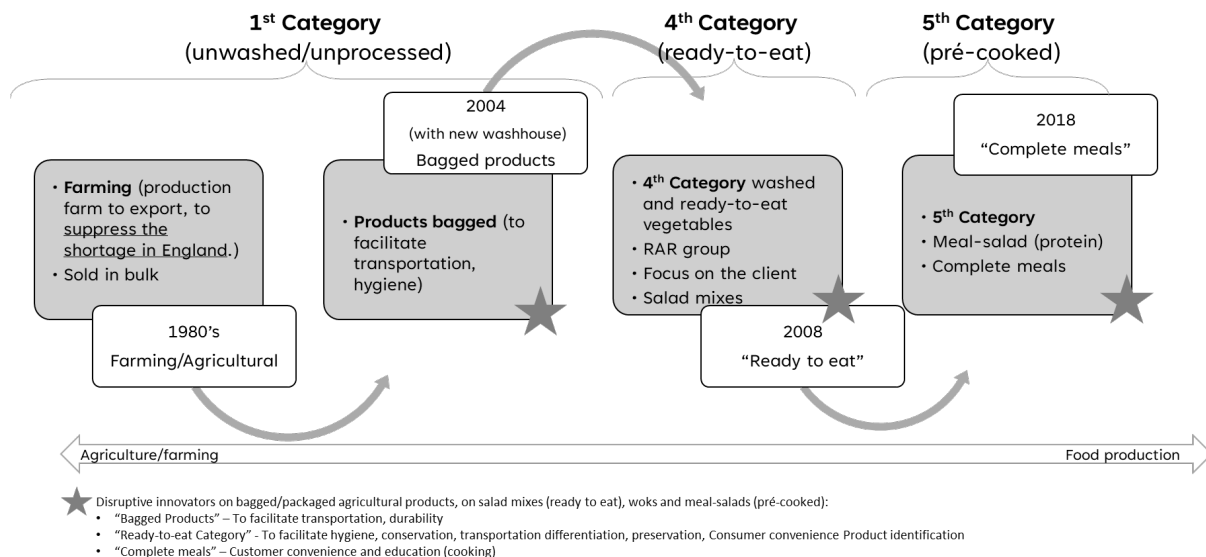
1$^{st}$ Category (unwashed/unprocessed)

4$^{th}$ Category (ready-to-eat)

5$^{th}$ Category (pré-cooked)

• Farming (production farm to export, to suppress the shortage in England.)
• Sold in bulk

1980's
Farming/Agricultural

2004
(with new washhouse)
Bagged products

• Products bagged (to facilitate transportation, hygiene)

• 4$^{th}$ Category washed and ready-to-eat vegetables
• RAR group
• Focus on the client
• Salad mixes

2008
"Ready to eat"

2018
"Complete meals"

• 5$^{th}$ Category
Meal-salad (protein)
• Complete meals

Agriculture/farming

Food production

Disruptive innovators on bagged/packaged agricultural products, on salad mixes (ready to eat), woks and meal-salads (pré-cooked):
• "Bagged Products" – To facilitate transportation, durability
• "Ready-to-eat Category" - To facilitate hygiene, conservation, transportation differentiation, preservation, Consumer convenience Product identification
• "Complete meals" – Customer convenience and education (cooking)